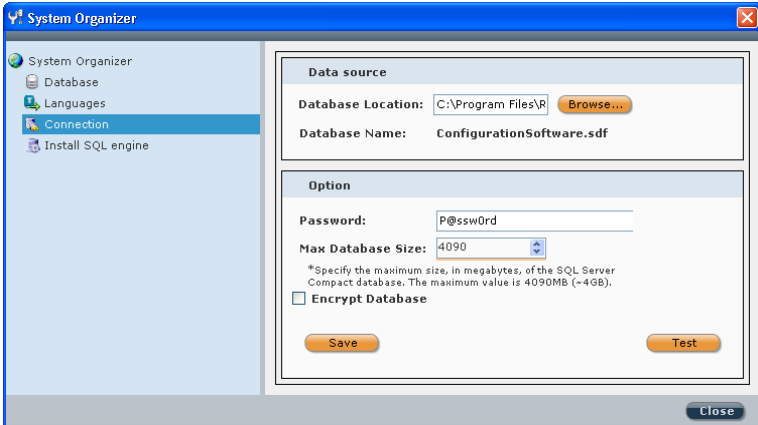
System Organizer

System Organizer
Database
Languages
Connection
Install SQL engine

Data source
Database Location: C:\Program Files\R Browse...
Database Name: ConfigurationSoftware.sdf

Option
Password: P@ssw0rd
Max Database Size: 4090
*Specify the maximum size, in megabytes, of the SQL Server Compact database. The maximum value is 4090MB (~4GB).
Encrypt Database

Save
Test

Close